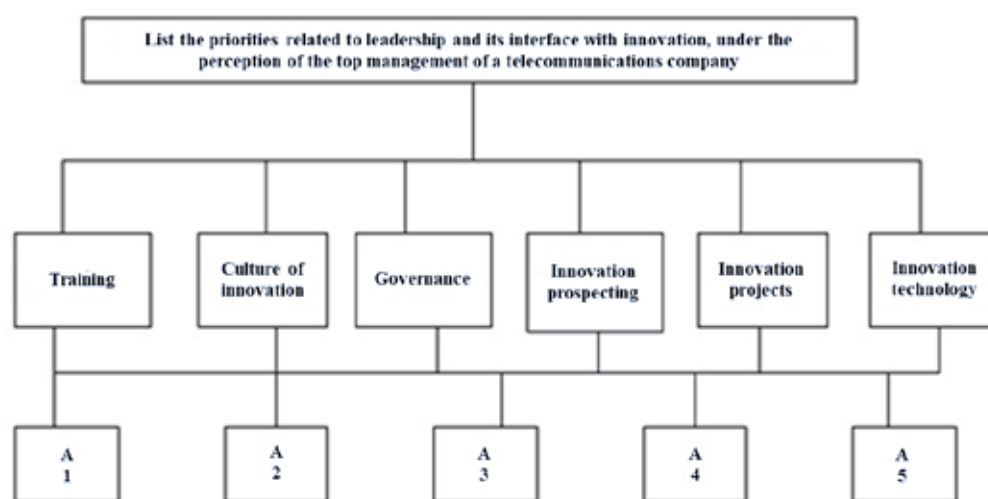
List the priorities related to leadership and its interface with innovation, under the perception of the top management of a telecommunications company

Training

Culture of innovation

Governance

Innovation prospecting

Innovation projects

Innovation technology

A 1

A 2

A 3

A 4

A 5